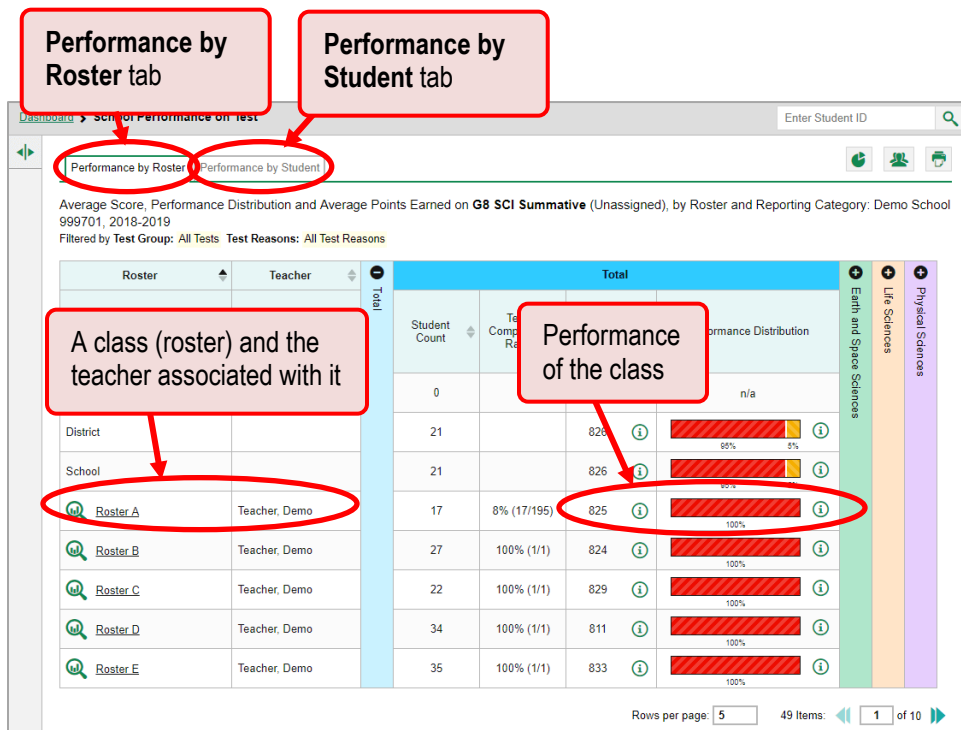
Performance by Roster tab

Performance by Student tab

Dashboard › School Performance on Test

Enter Student ID

Performance by Roster | Performance by Student

Average Score, Performance Distribution and Average Points Earned on G8 SCI Summative (Unassigned), by Roster and Reporting Category: Demo School 999701, 2018-2019

Filtered by Test Group: All Tests Test Reasons: All Test Reasons

A class (roster) and the teacher associated with it

Performance of the class

| Roster | Teacher | Total | Student Count | Te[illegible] Comp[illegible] Ra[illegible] | | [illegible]ormance Distribution | Earth and Space Sciences | Life Sciences | Physical Sciences |
|---|---|---|---|---|---|---|---|---|---|
| | | | 0 | | | n/a | | | |
| District | | | 21 | | 826 | 95% 5% | | | |
| School | | | 21 | | 826 | 95% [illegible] | | | |
| Roster A | Teacher, Demo | | 17 | 8% (17/195) | 825 | 100% | | | |
| Roster B | Teacher, Demo | | 27 | 100% (1/1) | 824 | 100% | | | |
| Roster C | Teacher, Demo | | 22 | 100% (1/1) | 829 | 100% | | | |
| Roster D | Teacher, Demo | | 34 | 100% (1/1) | 811 | 100% | | | |
| Roster E | Teacher, Demo | | 35 | 100% (1/1) | 833 | 100% | | | |

Rows per page: 5 49 Items: 1 of 10